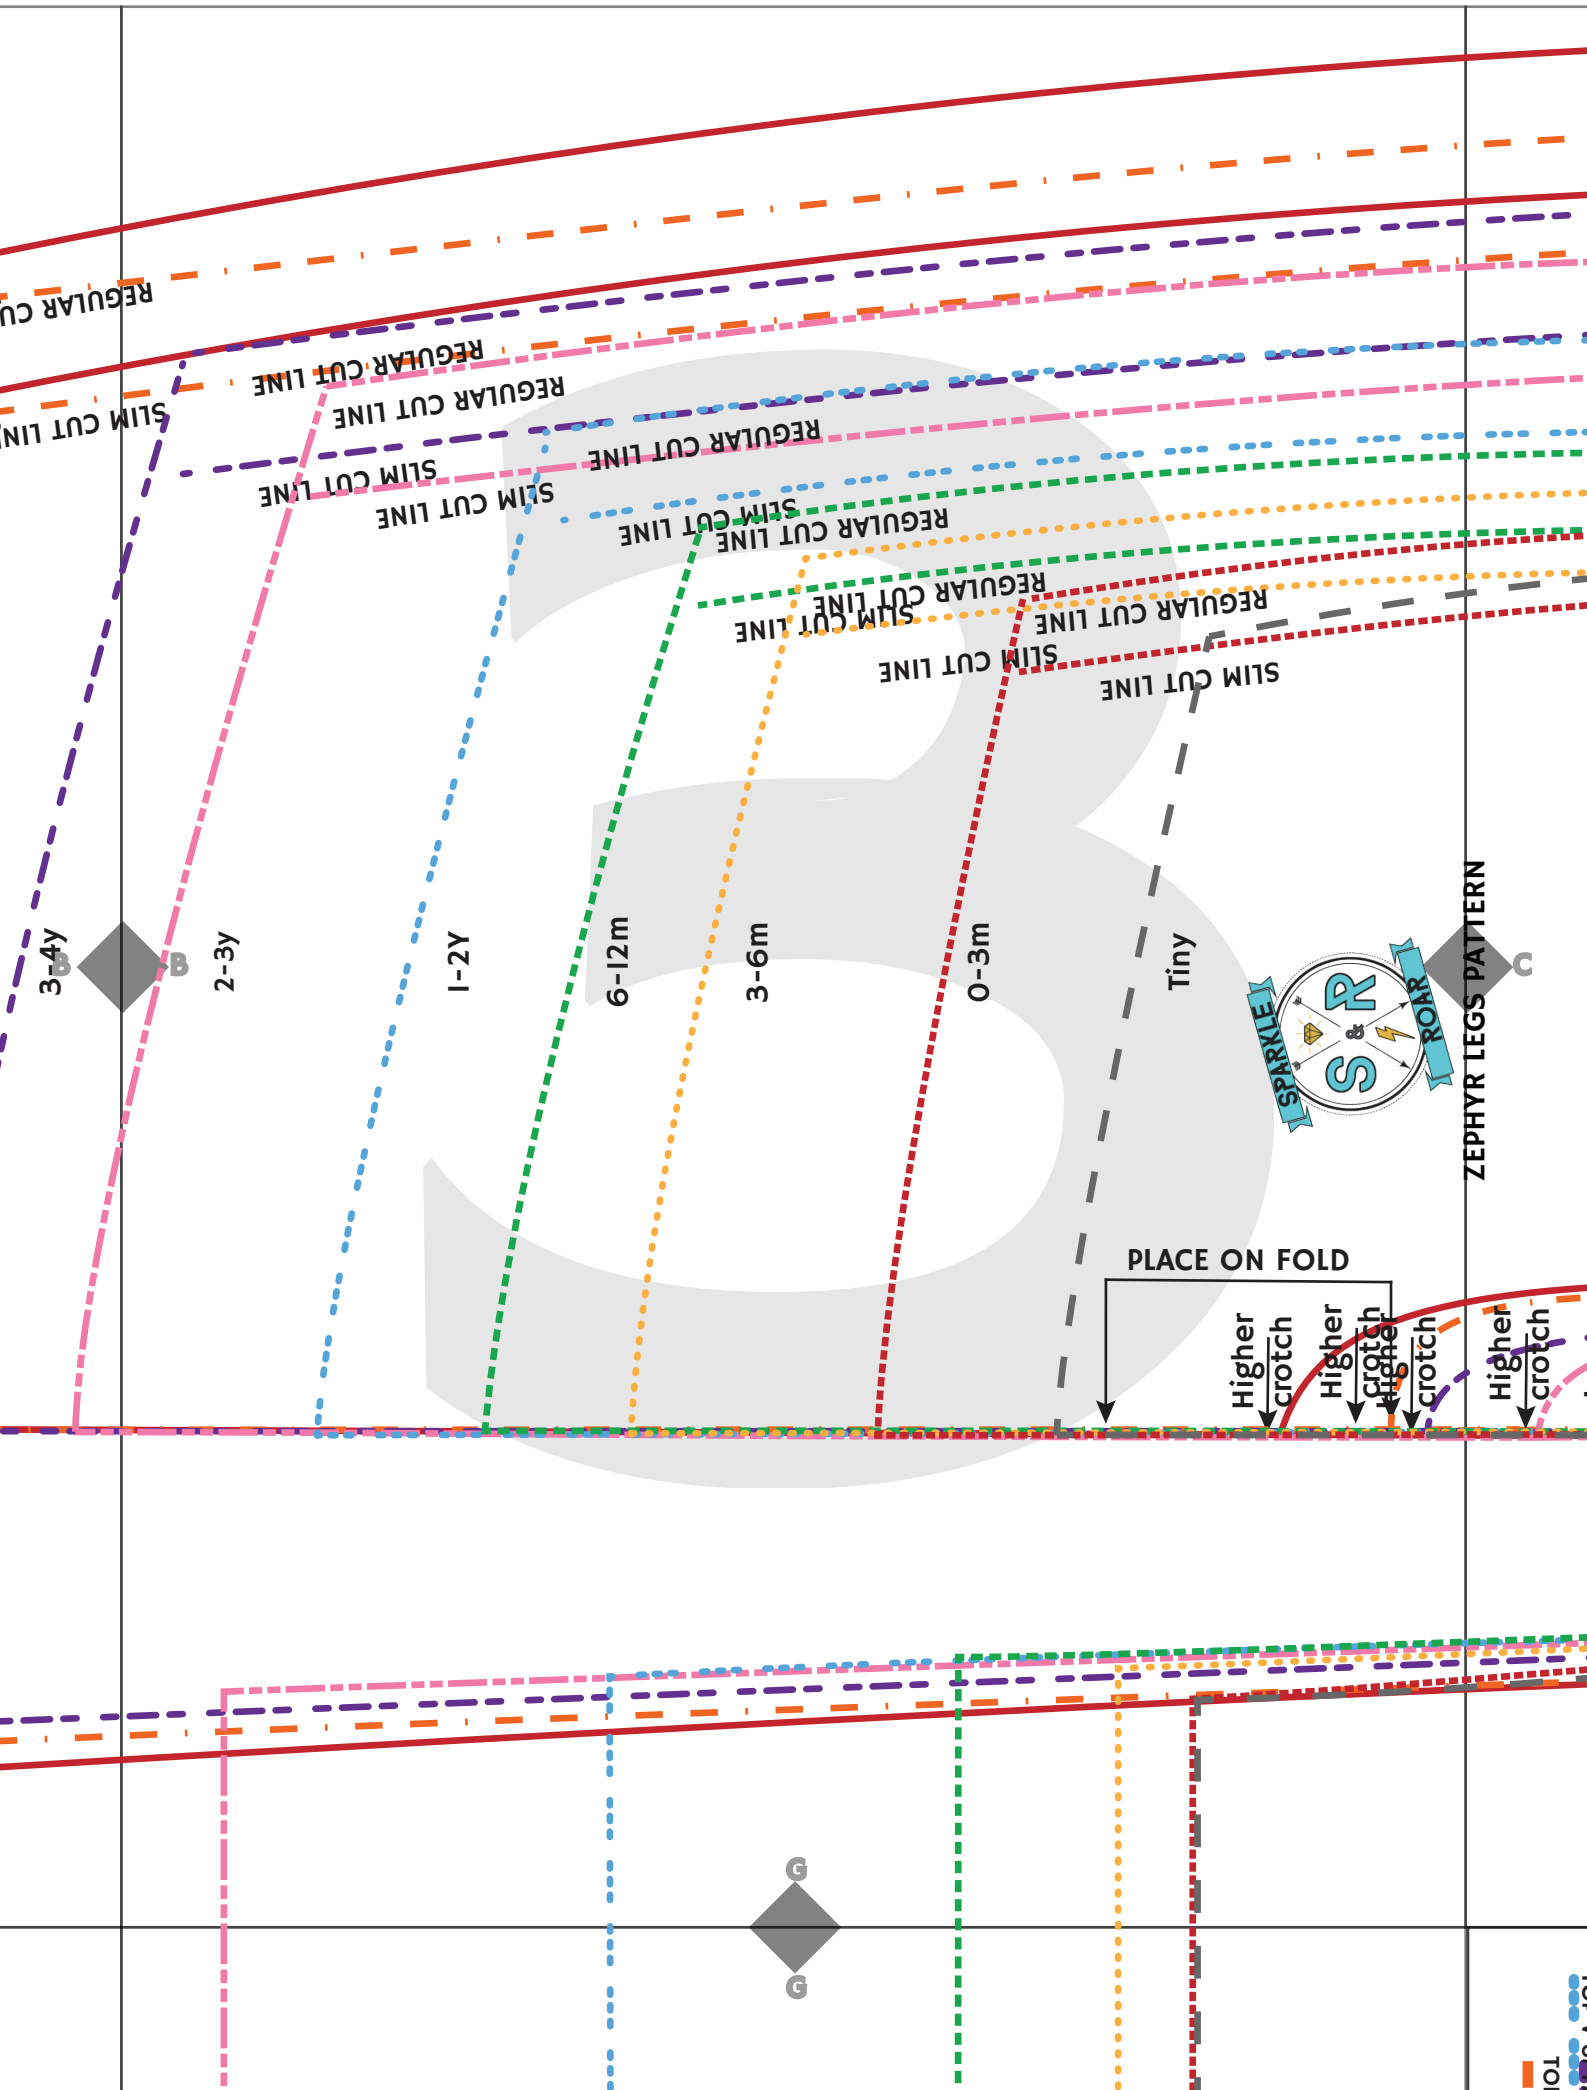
REGULAR CU
SLIM CUT LINE
REGULAR CUT LINE
REGULAR CUT LINE
SLIM CUT LINE
REGULAR CUT LINE
SLIM CUT LINE
SLIM CUT LINE
REGULAR CUT LINE
REGULAR CUT LINE
SLIM CUT LINE
REGULAR CUT LINE
SLIM CUT LINE
SLIM CUT LINE

3-4y
B
B
2-3y
1-2Y
6-12m
3-6m
0-3m
Tiny
SPARKLE
S & R
ROAR
C
ZEPHYR LEGS PATTERN

PLACE ON FOLD
Higher crotch
Higher crotch
Higher crotch
Higher crotch

G
G
3
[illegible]